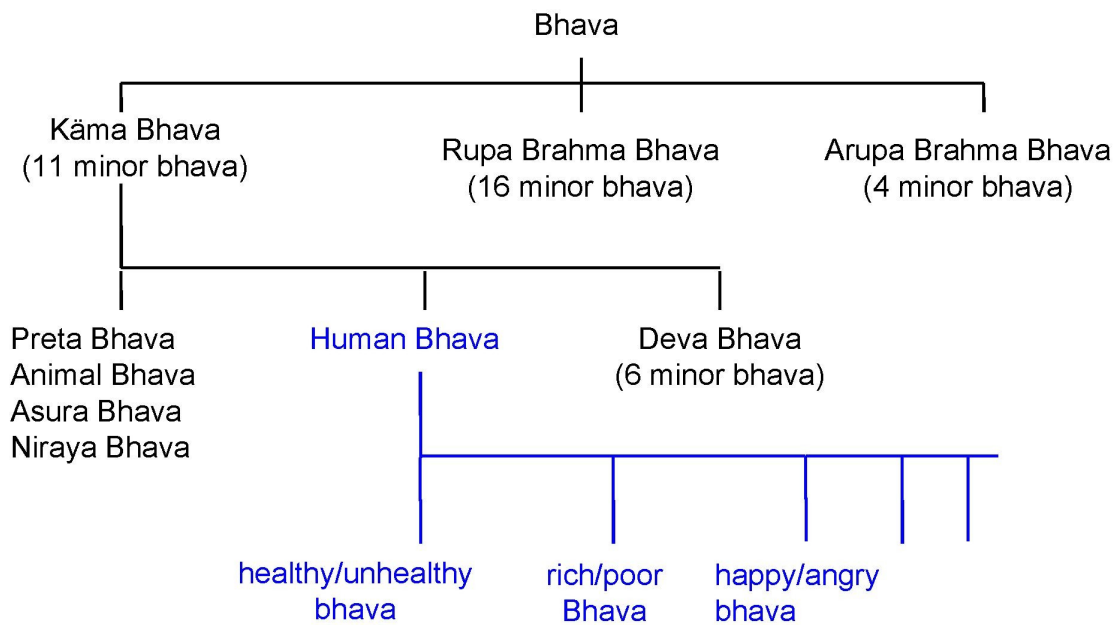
Bhava

Käma Bhava
(11 minor bhava)

Rupa Brahma Bhava
(16 minor bhava)

Arupa Brahma Bhava
(4 minor bhava)

Preta Bhava
Animal Bhava
Asura Bhava
Niraya Bhava

Human Bhava

Deva Bhava
(6 minor bhava)

healthy/unhealthy bhava

rich/poor Bhava

happy/angry bhava